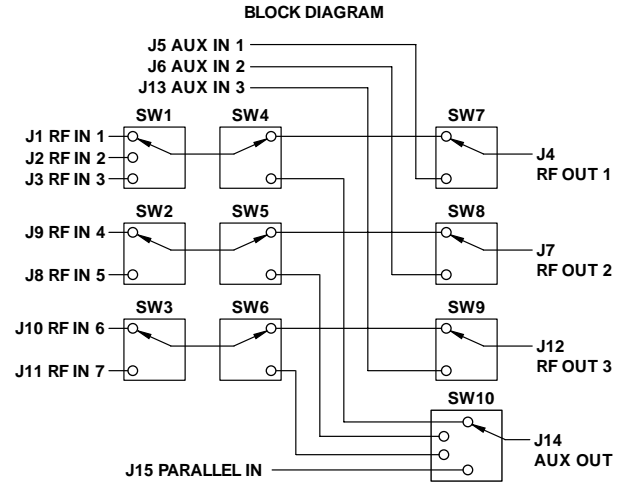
BLOCK DIAGRAM

J5 AUX IN 1
J6 AUX IN 2
J13 AUX IN 3

SW1
SW4
SW7
J1 RF IN 1
J2 RF IN 2
J3 RF IN 3
J4
RF OUT 1

SW2
SW5
SW8
J9 RF IN 4
J8 RF IN 5
J7
RF OUT 2

SW3
SW6
SW9
J10 RF IN 6
J11 RF IN 7
J12
RF OUT 3

SW10
J14
AUX OUT
J15 PARALLEL IN